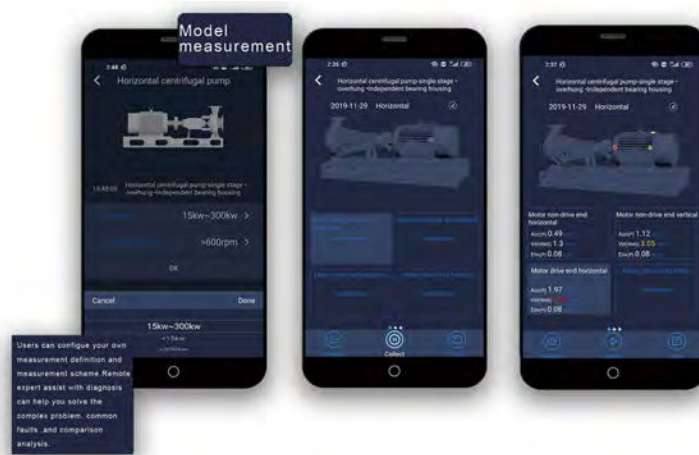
Model measurement

2:46
Horizontal centrifugal pump
Horizontal centrifugal pump-single stage - overhung -Independent bearing housing
15kw~300kw >
>600rpm >
OK
Cancel
Done
15kw~300kw
<15kw

2:36
Horizontal centrifugal pump-single stage - overhung -Independent bearing housing
2019-11-29 Horizontal
Collect

2:37
Horizontal centrifugal pump-single stage - overhung -Independent bearing housing
2019-11-29 Horizontal
Motor non-drive end horizontal
Acc(rf) 0.49
Vel(rms) 1.3
Env(rf) 0.08
Motor non-drive end vertical
Acc(rf) 1.12
Vel(rms) 2.05
Env(rf) 0.08
Motor drive end horizontal
Acc(rf) 1.97
Vel(rms) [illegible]
Env(rf) 0.08

Users can configure your own measurement definition and measurement scheme.Remote expert assist with diagnosis can help you solve the complex problem, common faults ,and comparison analysis.